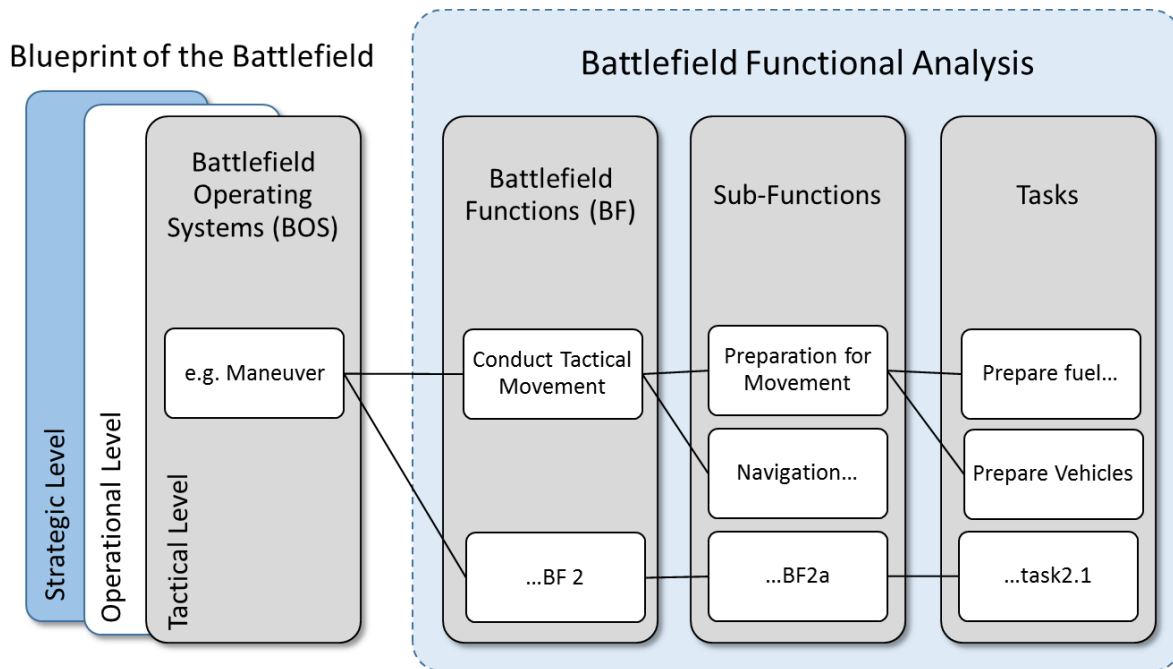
Blueprint of the Battlefield

Strategic Level

Operational Level

Tactical Level

Battlefield Operating Systems (BOS)

e.g. Maneuver

Battlefield Functional Analysis

Battlefield Functions (BF)

Conduct Tactical Movement

...BF 2

Sub-Functions

Preparation for Movement

Navigation...

...BF2a

Tasks

Prepare fuel...

Prepare Vehicles

...task2.1